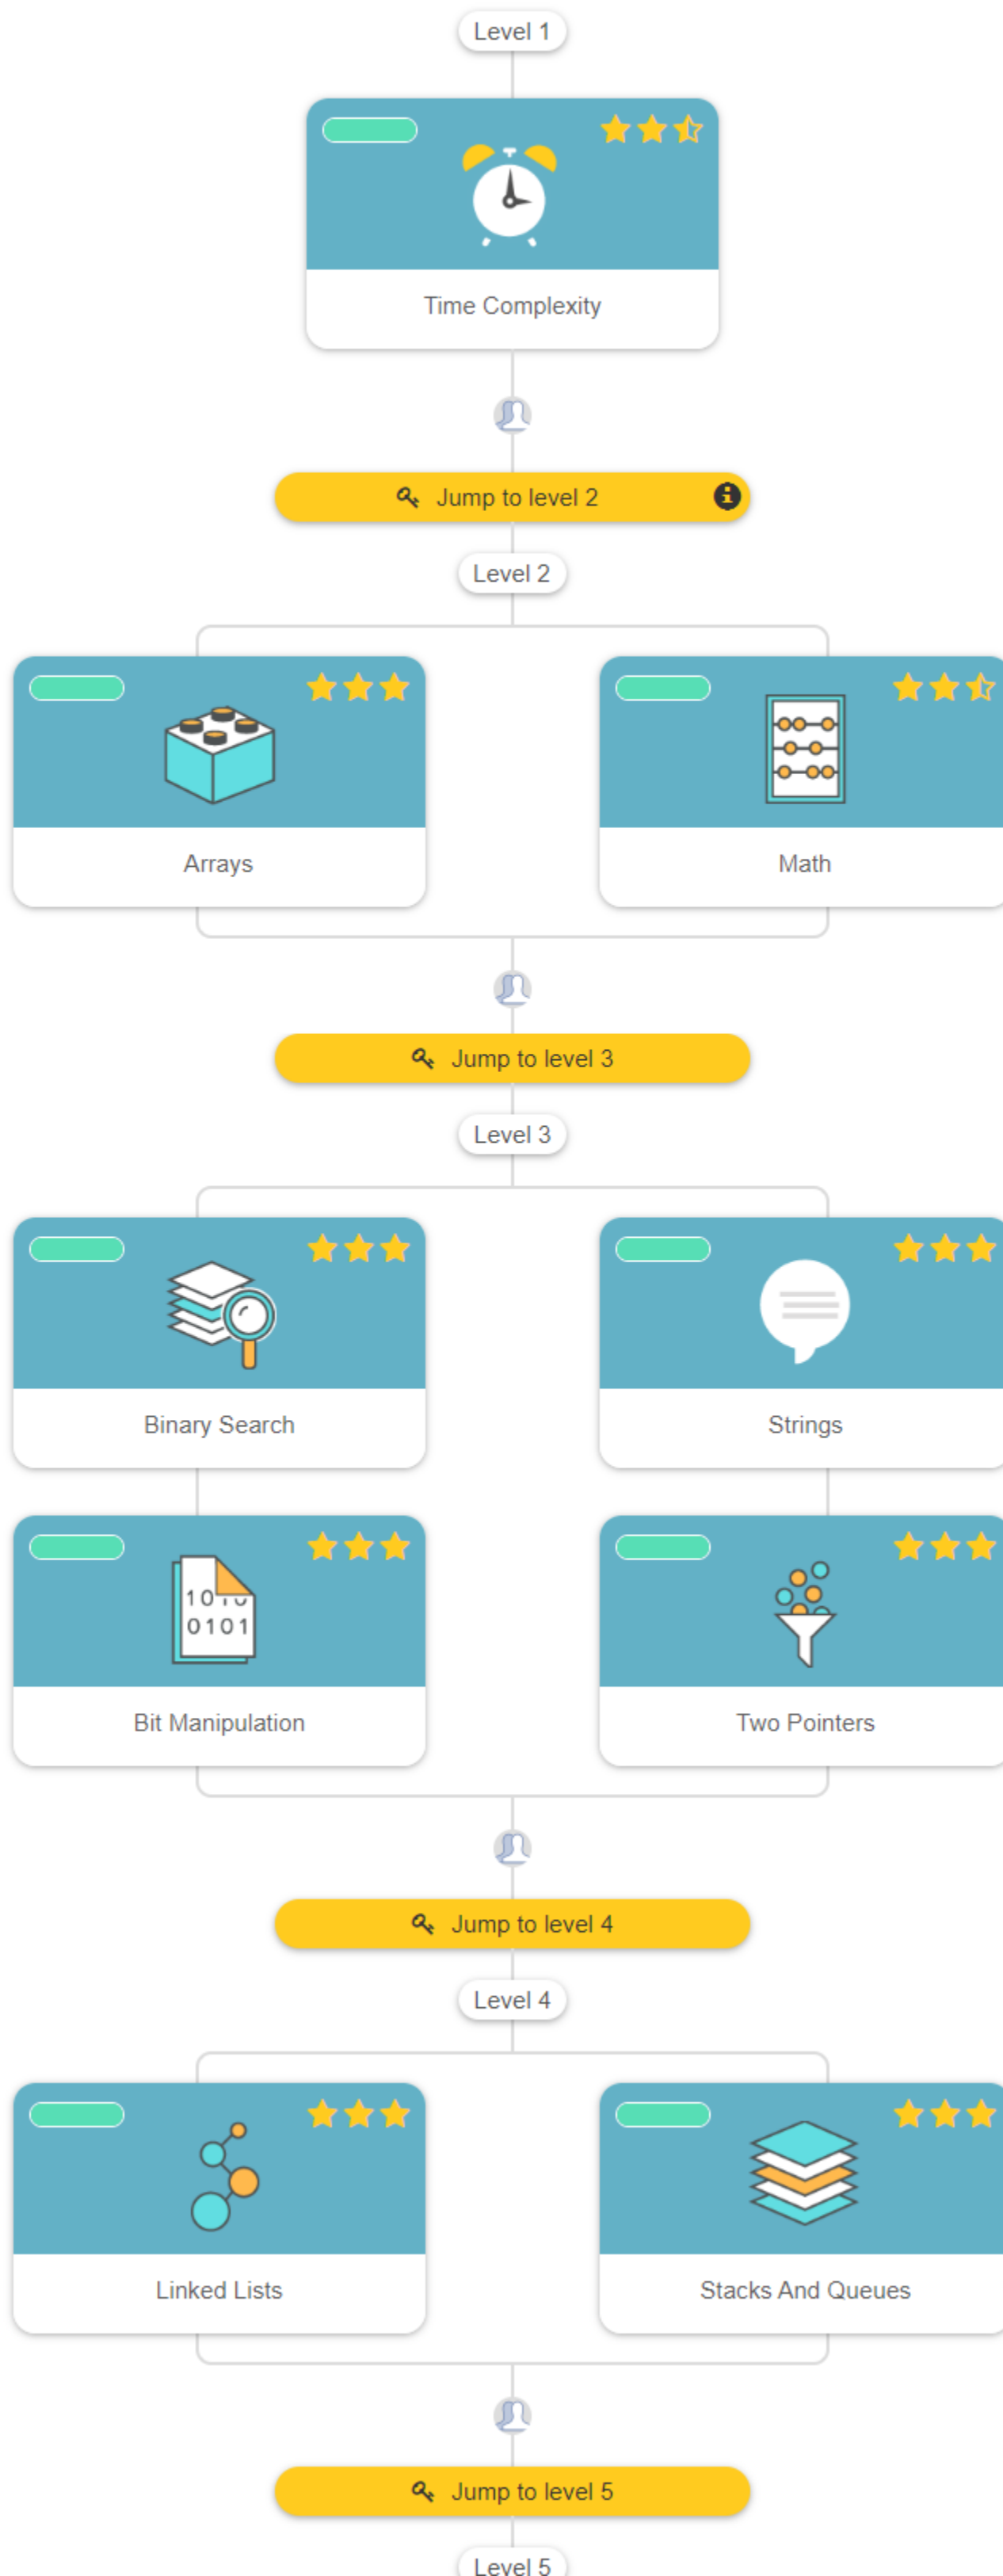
Level 1

Time Complexity

Jump to level 2

Level 2

Arrays

Math

Jump to level 3

Level 3

Binary Search

Strings

1010
0101

Bit Manipulation

Two Pointers

Jump to level 4

Level 4

Linked Lists

Stacks And Queues

Jump to level 5

Level 5